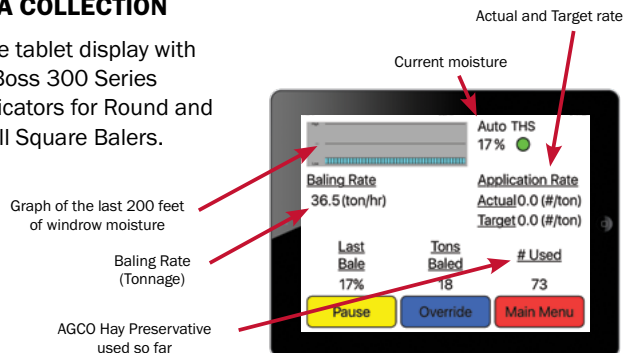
A COLLECTION

e tablet display with Boss 300 Series icators for Round and ll Square Balers.

Actual and Target rate

Current moisture

Auto THS
17%

Graph of the last 200 feet of windrow moisture

Baling Rate
36.5 (ton/hr)

Application Rate
Actual 0.0 (#/ton)
Target 0.0 (#/ton)

Baling Rate (Tonnage)

| Last Bale | Tons Baled | # Used |
|---|---|---|
| 17% | 18 | 73 |

AGCO Hay Preservative used so far

Pause
Override
Main Menu